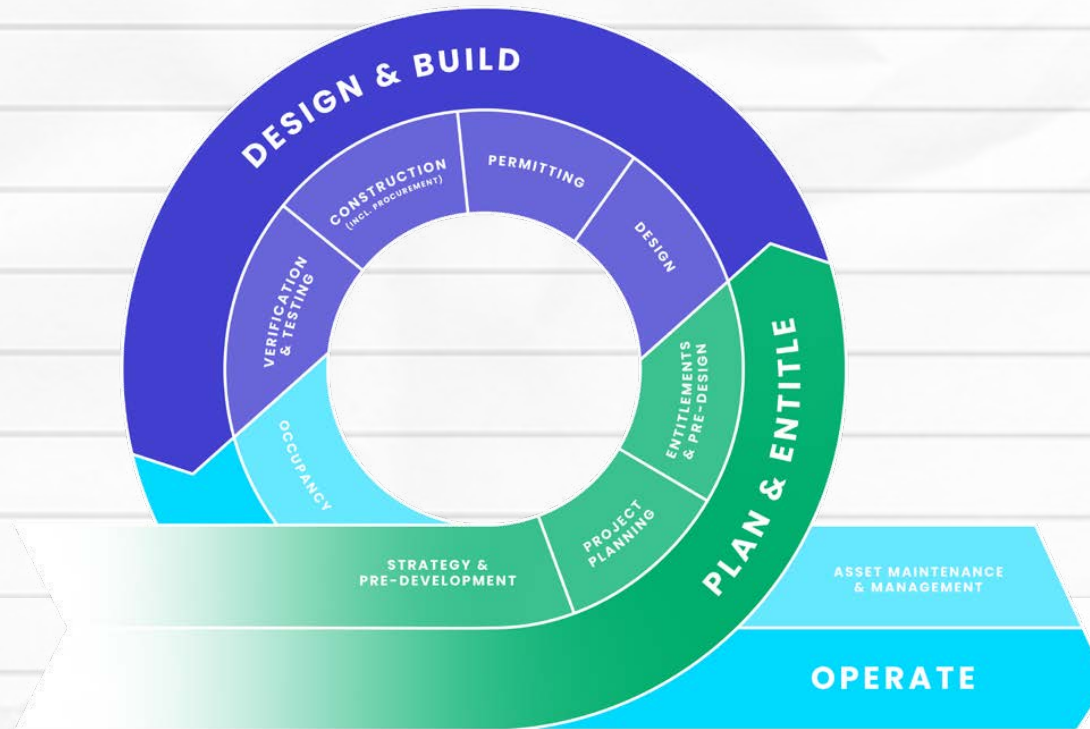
DESIGN & BUILD

CONSTRUCTION (INCL. PROCUREMENT)

PERMITTING

DESIGN

VERIFICATION & TESTING

ENTITLEMENTS & PRE-DESIGN

OCCUPANCY

PLAN & ENTITLE

PROJECT PLANNING

STRATEGY & PRE-DEVELOPMENT

ASSET MAINTENANCE & MANAGEMENT

OPERATE